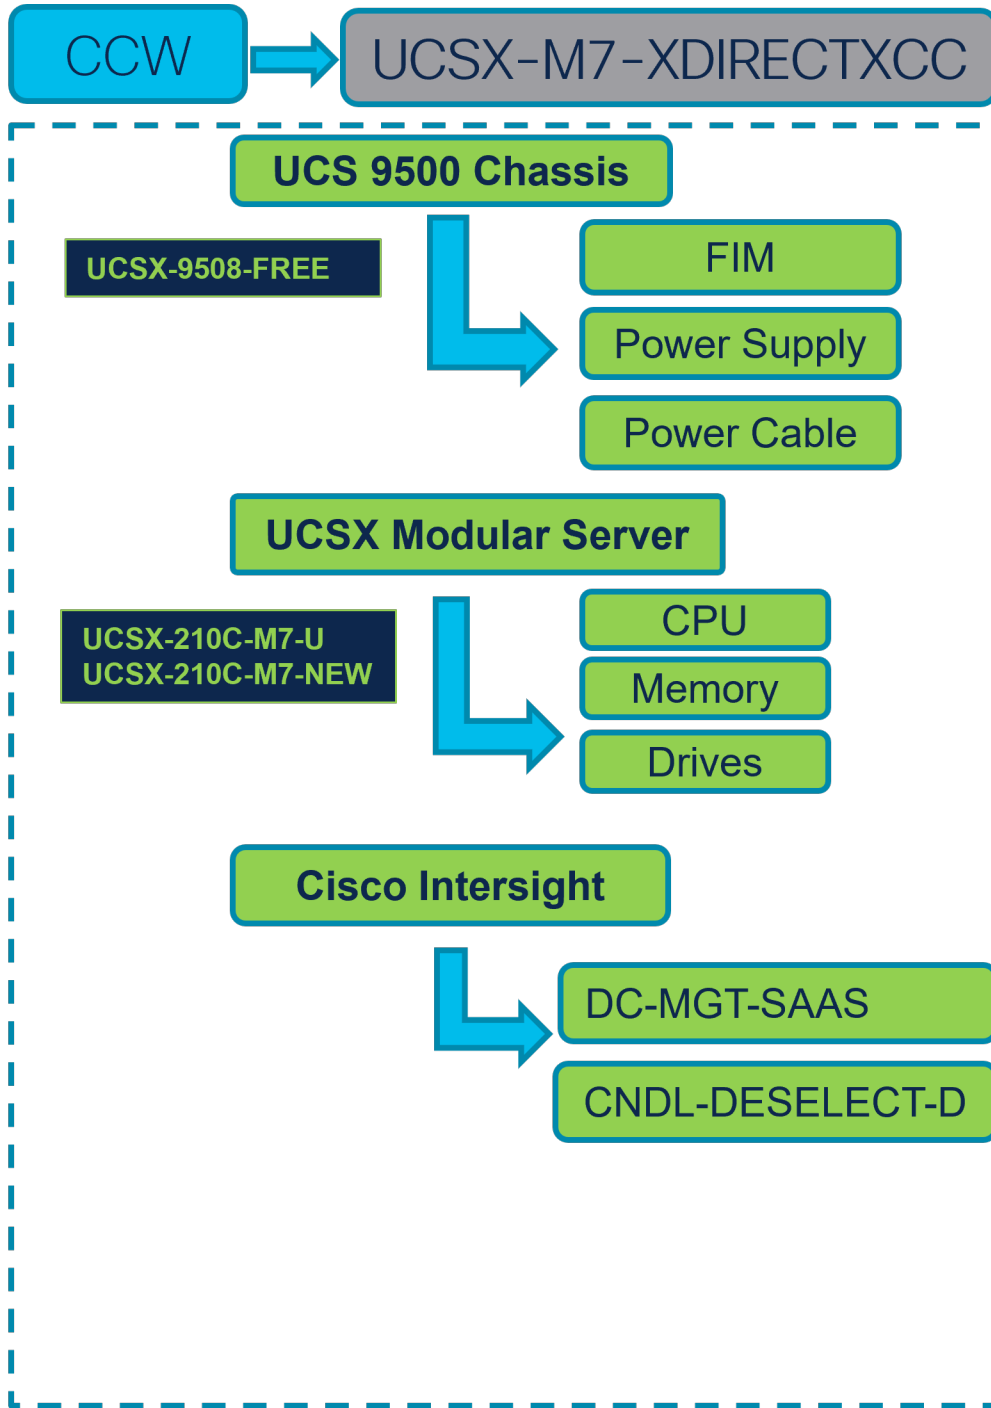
CCW

UCSX-M7-XDIRECTXCC

UCS 9500 Chassis

UCSX-9508-FREE

FIM

Power Supply

Power Cable

UCSX Modular Server

UCSX-210C-M7-U
UCSX-210C-M7-NEW

CPU

Memory

Drives

Cisco Intersight

DC-MGT-SAAS

CNDL-DESELECT-D